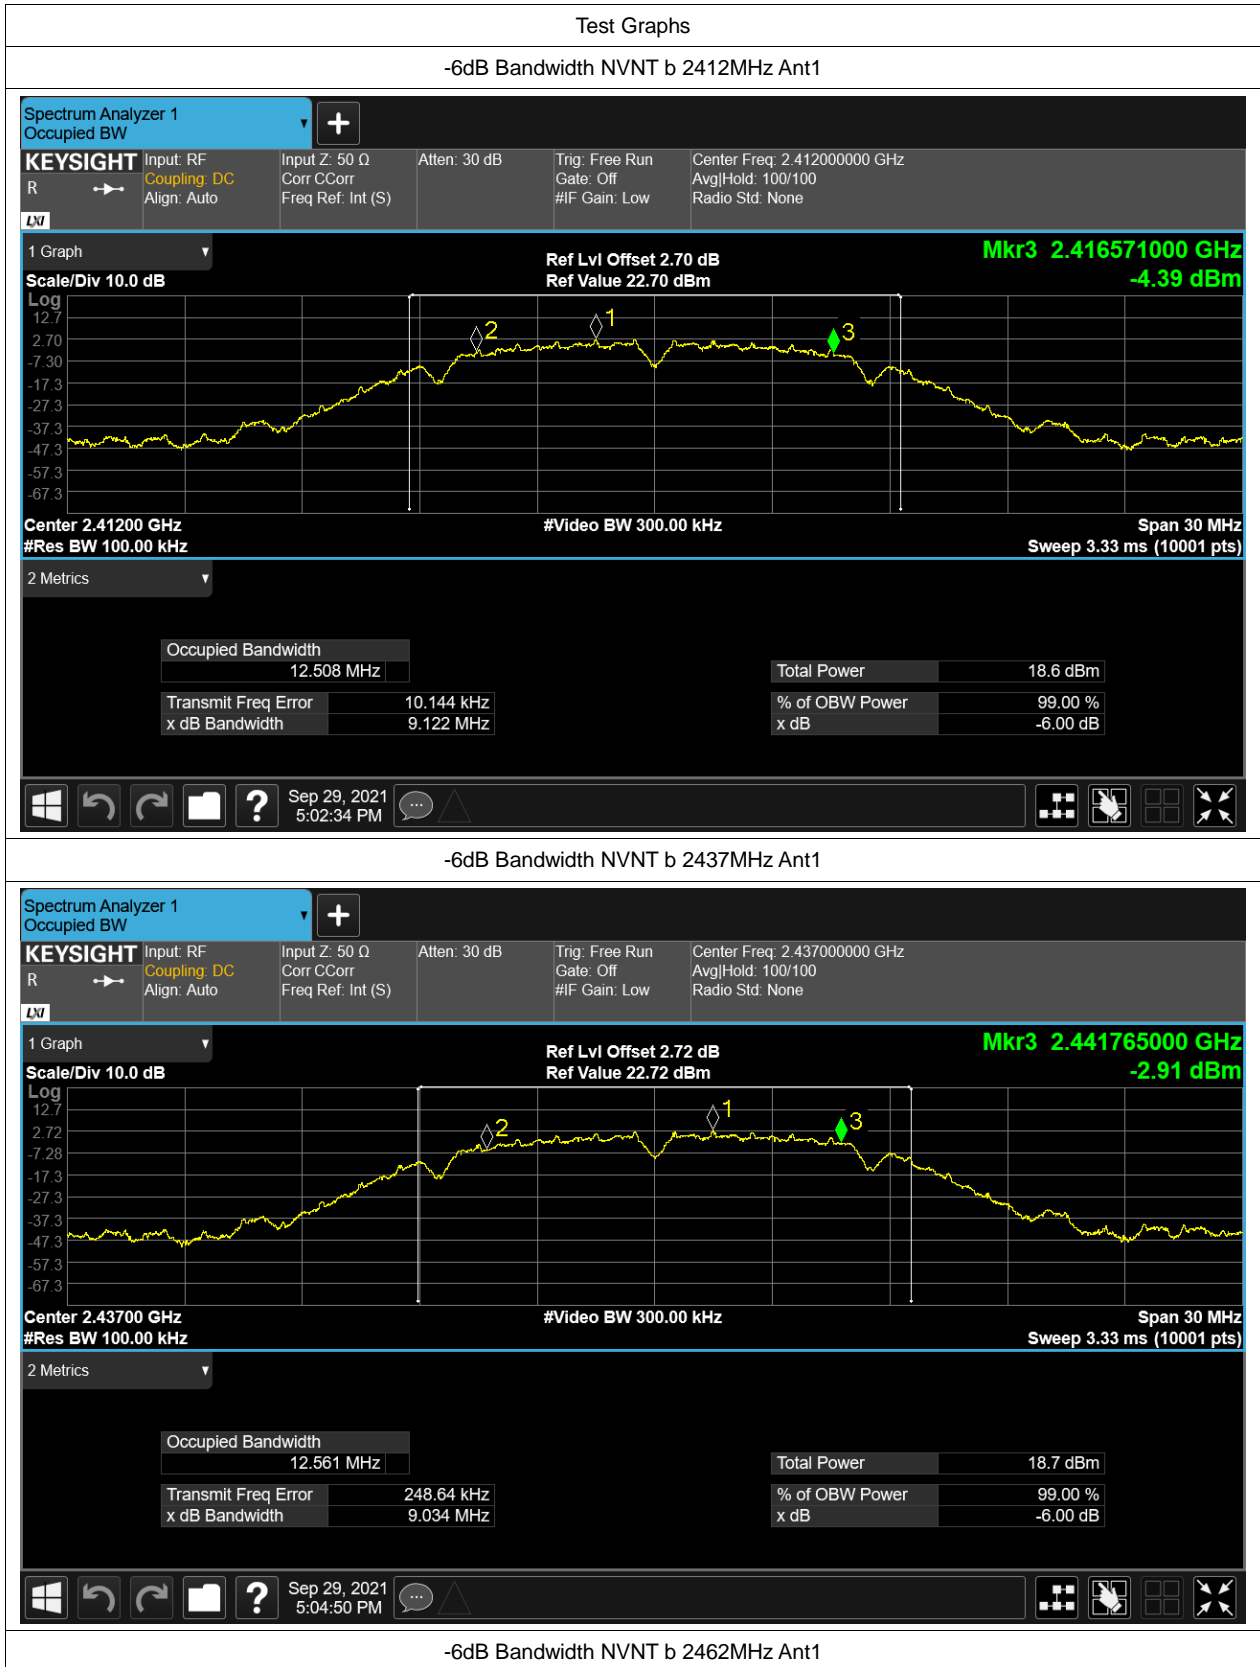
Test Graphs

-6dB Bandwidth NVNT b 2412MHz Ant1

Spectrum Analyzer 1
Occupied BW

KEYSIGHT
R
LXI

Input: RF
Coupling: DC
Align: Auto

Input Z: 50 Ω
Corr CCorr
Freq Ref: Int (S)

Atten: 30 dB

Trig: Free Run
Gate: Off
#IF Gain: Low

Center Freq: 2.412000000 GHz
Avg|Hold: 100/100
Radio Std: None

1 Graph

Scale/Div 10.0 dB
Log

Ref Lvl Offset 2.70 dB
Ref Value 22.70 dBm

Mkr3 2.416571000 GHz
-4.39 dBm

12.7
2.70
-7.30
-17.3
-27.3
-37.3
-47.3
-57.3
-67.3

2
1
3

Center 2.41200 GHz
#Res BW 100.00 kHz

#Video BW 300.00 kHz

Span 30 MHz
Sweep 3.33 ms (10001 pts)

2 Metrics

| Occupied Bandwidth | |
|---|---|
| 12.508 MHz | |

| Transmit Freq Error | 10.144 kHz |
|---|---|
| x dB Bandwidth | 9.122 MHz |

| Total Power | 18.6 dBm |
|---|---|
| % of OBW Power | 99.00 % |
| x dB | -6.00 dB |

Sep 29, 2021
5:02:34 PM

-6dB Bandwidth NVNT b 2437MHz Ant1

Spectrum Analyzer 1
Occupied BW

KEYSIGHT
R
LXI

Input: RF
Coupling: DC
Align: Auto

Input Z: 50 Ω
Corr CCorr
Freq Ref: Int (S)

Atten: 30 dB

Trig: Free Run
Gate: Off
#IF Gain: Low

Center Freq: 2.437000000 GHz
Avg|Hold: 100/100
Radio Std: None

1 Graph

Scale/Div 10.0 dB
Log

Ref Lvl Offset 2.72 dB
Ref Value 22.72 dBm

Mkr3 2.441765000 GHz
-2.91 dBm

12.7
2.72
-7.28
-17.3
-27.3
-37.3
-47.3
-57.3
-67.3

2
1
3

Center 2.43700 GHz
#Res BW 100.00 kHz

#Video BW 300.00 kHz

Span 30 MHz
Sweep 3.33 ms (10001 pts)

2 Metrics

| Occupied Bandwidth | |
|---|---|
| 12.561 MHz | |

| Transmit Freq Error | 248.64 kHz |
|---|---|
| x dB Bandwidth | 9.034 MHz |

| Total Power | 18.7 dBm |
|---|---|
| % of OBW Power | 99.00 % |
| x dB | -6.00 dB |

Sep 29, 2021
5:04:50 PM

-6dB Bandwidth NVNT b 2462MHz Ant1